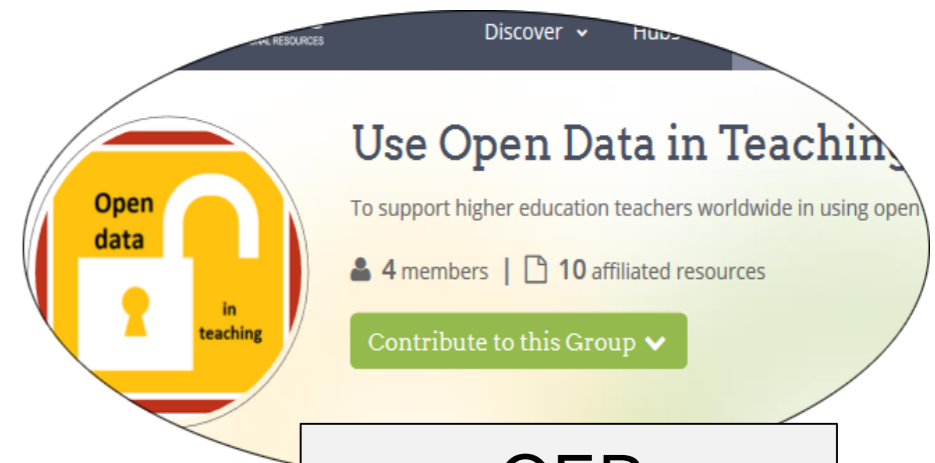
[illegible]AL RESOURCES
Discover
Hubs

Use Open Data in Teaching

To support higher education teachers worldwide in using open

4 members | 10 affiliated resources

Contribute to this Group

Open data in teaching

OER